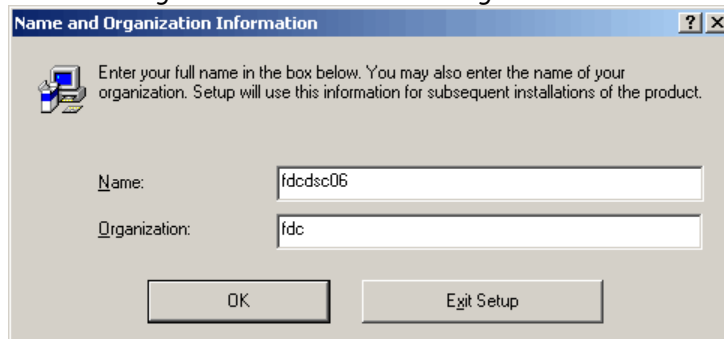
Name and Organization Information

?

X

Enter your full name in the box below. You may also enter the name of your organization. Setup will use this information for subsequent installations of the product.

Name: fdcdsc06

Organization: fdc

OK

Exit Setup